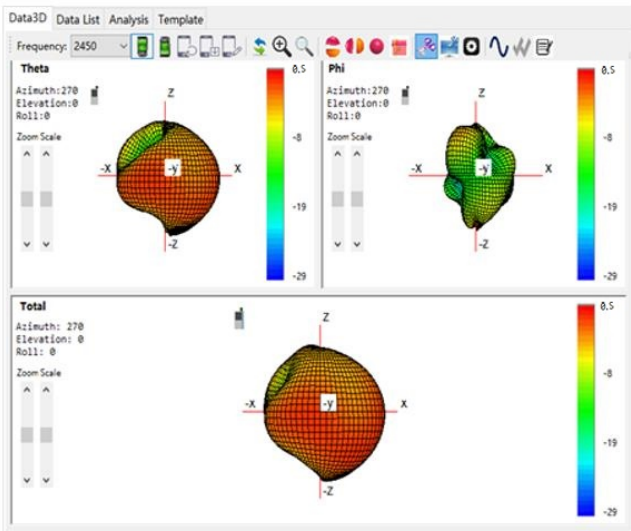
Data3D Data List Analysis Template

Frequency: 2450

Theta

Azimuth:270
Elevation:0
Roll:0

Zoom Scale

Z
-X
-y
X
-Z

0.5
-8
-19
-29

Phi

Azimuth:270
Elevation:0
Roll:0

Zoom Scale

Z
-X
-y
X
-Z

0.5
-8
-19
-29

Total

Azimuth: 270
Elevation: 0
Roll: 0

Zoom Scale

Z
-X
-y
X
-Z

0.5
-8
-19
-29